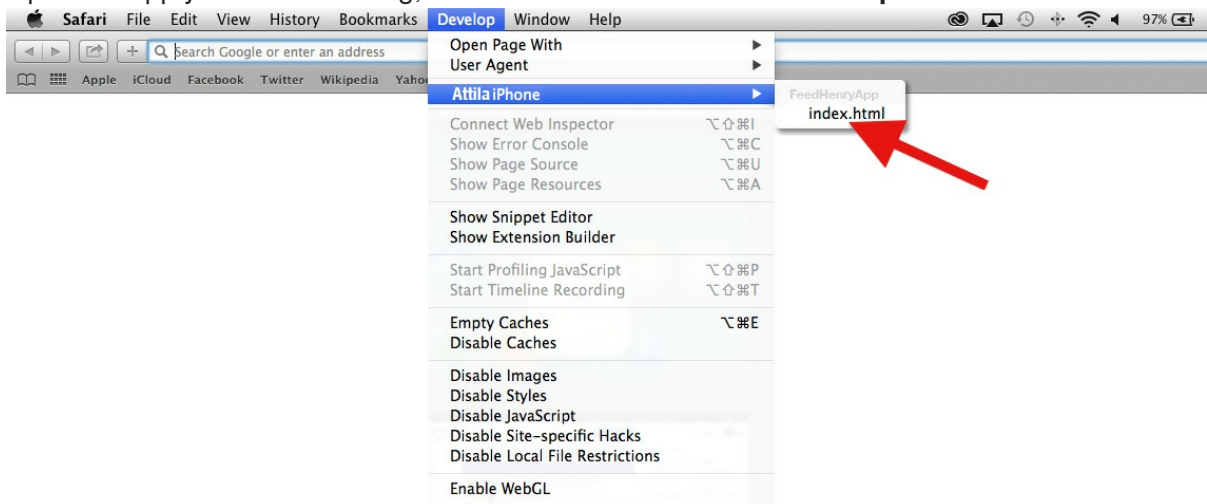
Safari File Edit View History Bookmarks Develop Window Help

97%

Search Google or enter an address

Apple iCloud Facebook Twitter Wikipedia Yaho

Open Page With
User Agent

Attila iPhone

Connect Web Inspector ⌥⇧⌘I
Show Error Console ⌥⌘C
Show Page Source ⌥⌘U
Show Page Resources ⌥⌘A

Show Snippet Editor
Show Extension Builder

Start Profiling JavaScript ⌥⇧⌘P
Start Timeline Recording ⌥⇧⌘T

Empty Caches ⌥⌘E
Disable Caches

Disable Images
Disable Styles
Disable JavaScript
Disable Site-specific Hacks
Disable Local File Restrictions

Enable WebGL

FeedHenryApp
index.html